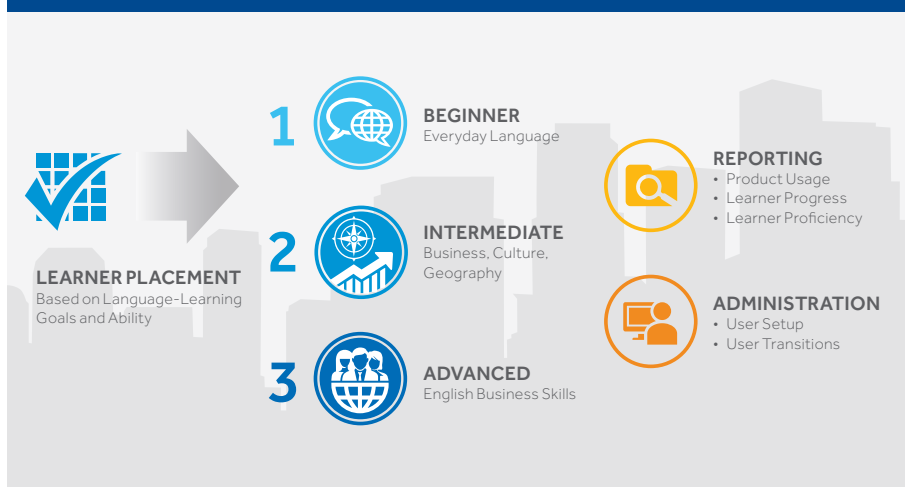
LEARNER PLACEMENT
Based on Language-Learning Goals and Ability

1
BEGINNER
Everyday Language

2
INTERMEDIATE
Business, Culture, Geography

3
ADVANCED
English Business Skills

REPORTING
• Product Usage
• Learner Progress
• Learner Proficiency

ADMINISTRATION
• User Setup
• User Transitions